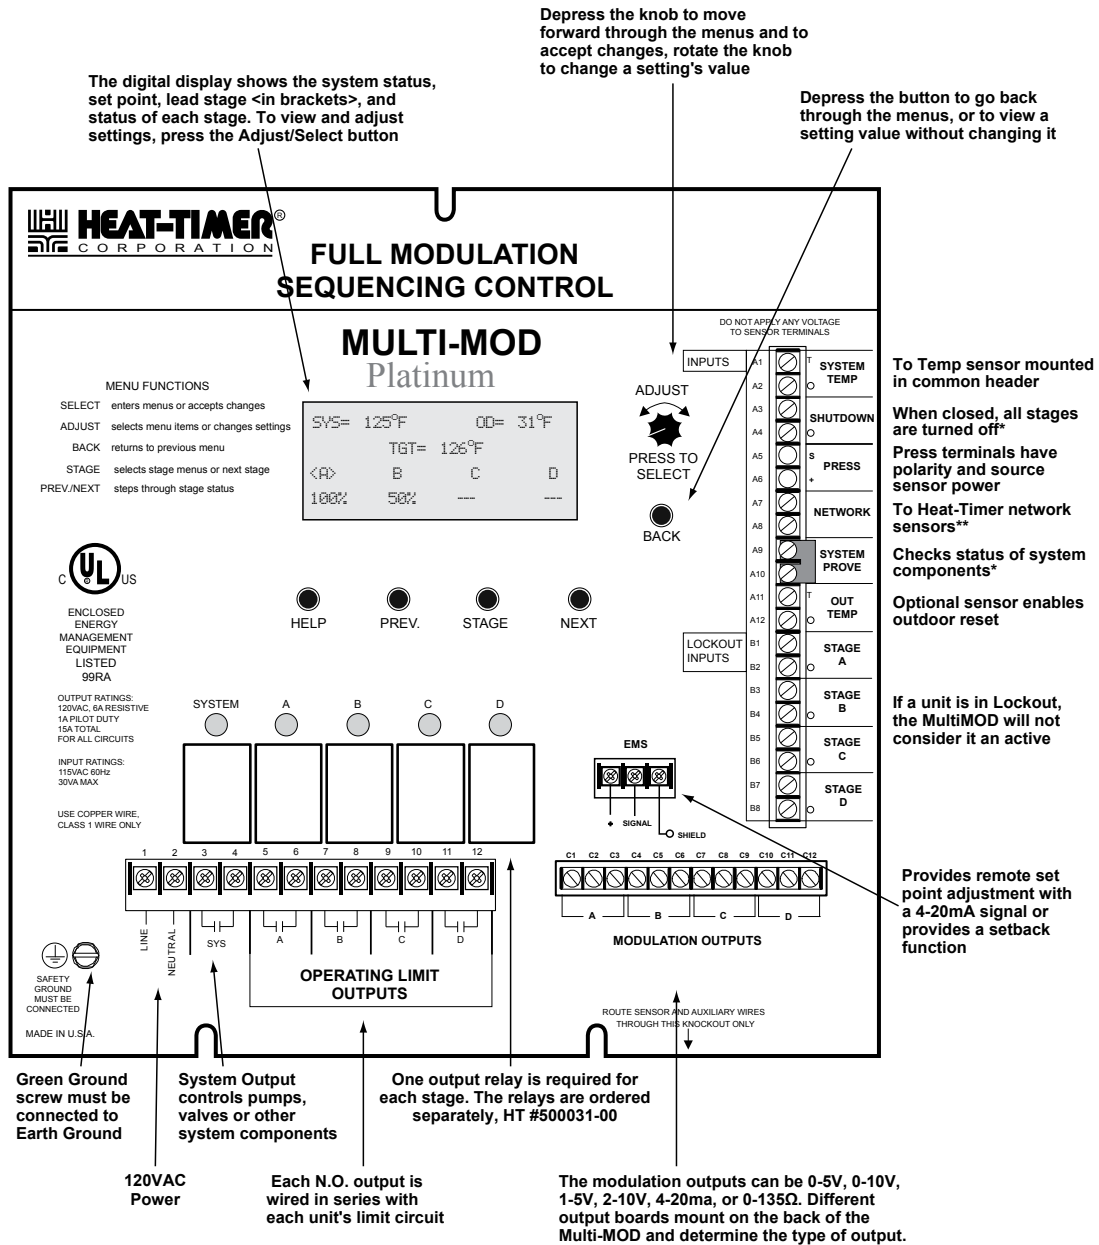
Depress the knob to move forward through the menus and to accept changes, rotate the knob to change a setting's value

The digital display shows the system status, set point, lead stage <in brackets>, and status of each stage. To view and adjust settings, press the Adjust/Select button

Depress the button to go back through the menus, or to view a setting value without changing it

HEAT-TIMER® CORPORATION

FULL MODULATION SEQUENCING CONTROL

MULTI-MOD
Platinum

MENU FUNCTIONS
SELECT enters menus or accepts changes
ADJUST selects menu items or changes settings
BACK returns to previous menu
STAGE selects stage menus or next stage
PREV./NEXT steps through stage status

SYS= 125°F OD= 31°F
TGT= 126°F
<A> B C D
100% 50% --- ---

ADJUST
PRESS TO SELECT
BACK

DO NOT APPLY ANY VOLTAGE TO SENSOR TERMINALS

INPUTS
A1 T
A2
SYSTEM TEMP
A3
A4
SHUTDOWN
A5 S
A6 +
PRESS
A7
A8
NETWORK
A9
A10
SYSTEM PROVE
A11 T
A12
OUT TEMP
LOCKOUT INPUTS
B1
B2
STAGE A
B3
B4
STAGE B
B5
B6
STAGE C
B7
B8
STAGE D

To Temp sensor mounted in common header

When closed, all stages are turned off*

Press terminals have polarity and source sensor power

To Heat-Timer network sensors**

Checks status of system components*

Optional sensor enables outdoor reset

If a unit is in Lockout, the MultiMOD will not consider it an active

C UL US
ENCLOSED ENERGY MANAGEMENT EQUIPMENT LISTED 99RA

HELP PREV. STAGE NEXT

OUTPUT RATINGS:
120VAC, 6A RESISTIVE
1A PILOT DUTY
15A TOTAL
FOR ALL CIRCUITS

INPUT RATINGS:
115VAC 60Hz
30VA MAX

USE COPPER WIRE, CLASS 1 WIRE ONLY

SYSTEM A B C D

EMS
+ SIGNAL SHIELD

1 2 3 4 5 6 7 8 9 10 11 12
LINE NEUTRAL SYS A B C D
OPERATING LIMIT OUTPUTS

C1 C2 C3 C4 C5 C6 C7 C8 C9 C10 C11 C12
A B C D
MODULATION OUTPUTS

Provides remote set point adjustment with a 4-20mA signal or provides a setback function

SAFETY GROUND MUST BE CONNECTED

MADE IN U.S.A.

ROUTE SENSOR AND AUXILIARY WIRES THROUGH THIS KNOCKOUT ONLY

Green Ground screw must be connected to Earth Ground

System Output controls pumps, valves or other system components

One output relay is required for each stage. The relays are ordered separately, HT #500031-00

120VAC Power

Each N.O. output is wired in series with each unit's limit circuit

The modulation outputs can be 0-5V, 0-10V, 1-5V, 2-10V, 4-20ma, or 0-135Ω. Different output boards mount on the back of the Multi-MOD and determine the type of output.